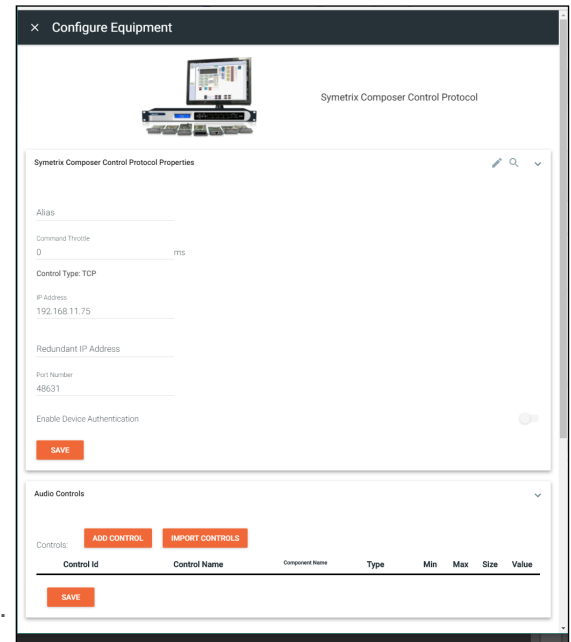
× Configure Equipment

Symetrix Composer Control Protocol

Symetrix Composer Control Protocol Properties

Alias

Command Throttle
0 ms

Control Type: TCP

IP Address
192.168.11.75

Redundant IP Address

Port Number
48631

Enable Device Authentication

SAVE

Audio Controls

Controls: ADD CONTROL IMPORT CONTROLS

| Control Id | Control Name | Component Name | Type | Min | Max | Size | Value |
|---|---|---|---|---|---|---|---|

SAVE